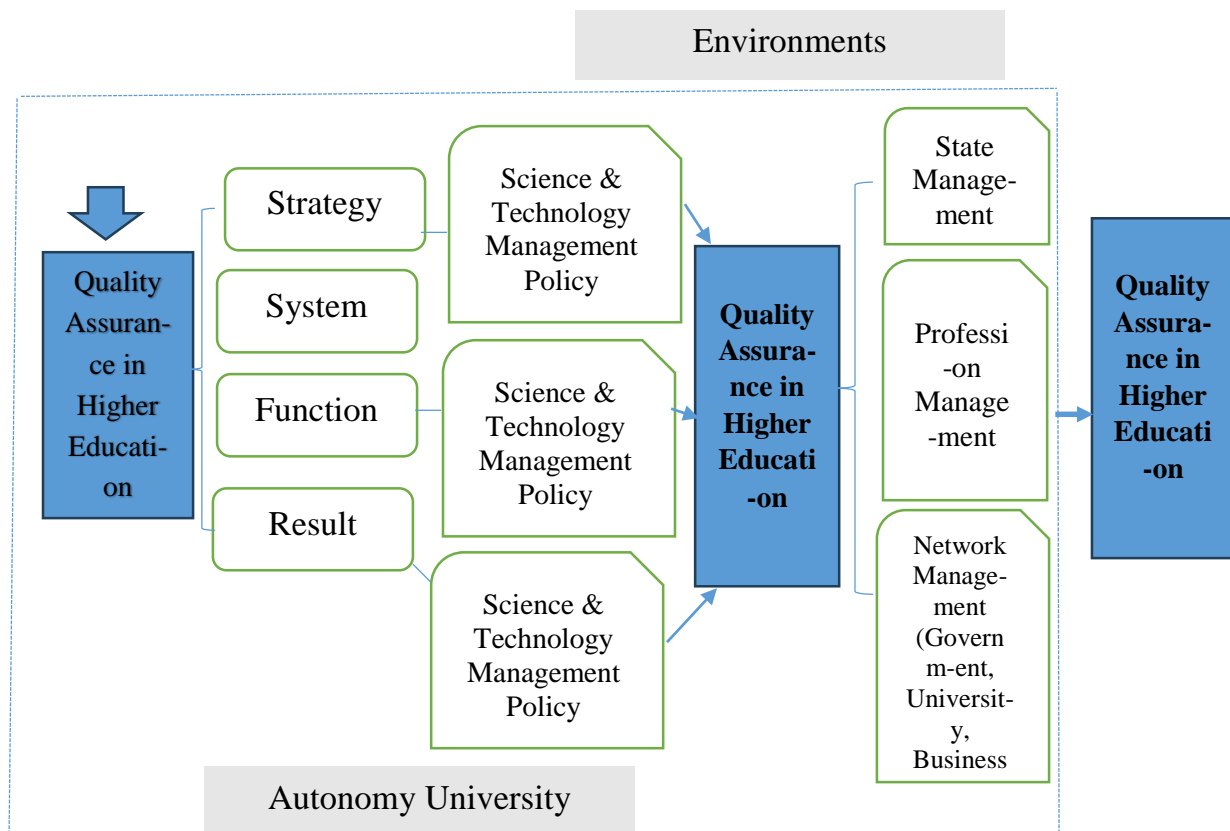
Environments

Quality Assurance in Higher Education

Strategy

System

Function

Result

Science & Technology Management Policy

Science & Technology Management Policy

Science & Technology Management Policy

Quality Assurance in Higher Education

State Management

Profession Management

Network Management (Government, University, Business

Quality Assurance in Higher Education

Autonomy University